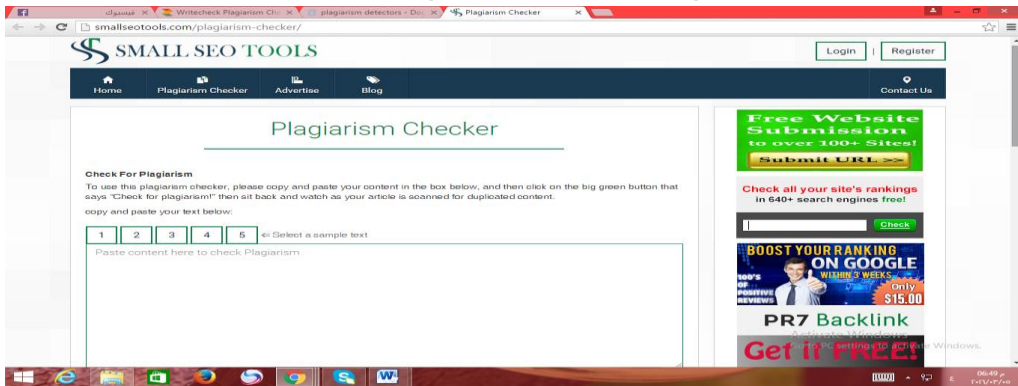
فيسبوك | Writecheck Plagiarism Che | plagiarism detectors - Doc | Plagiarism Checker

smallseotools.com/plagiarism-checker/

SMALL SEO TOOLS

Login | Register

Home | Plagiarism Checker | Advertise | Blog | Contact Us

Plagiarism Checker

Check For Plagiarism

To use this plagiarism checker, please copy and paste your content in the box below, and then click on the big green button that says "Check for plagiarism!" then sit back and watch as your article is scanned for duplicated content.

copy and paste your text below:

1 | 2 | 3 | 4 | 5 | ⇐ Select a sample text

Paste content here to check Plagiarism

Free Website Submission to over 100+ Sites!

Submit URL >>

Check all your site's rankings in 640+ search engines free!

Check

BOOST YOUR RANKING ON GOOGLE WITHIN 3 WEEKS

100'S OF POSITIVE REVIEWS

Only $15.00

PR7 Backlink

Get it FREE!

Activate Windows
Go to PC settings to activate Windows.

06:49 م
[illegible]